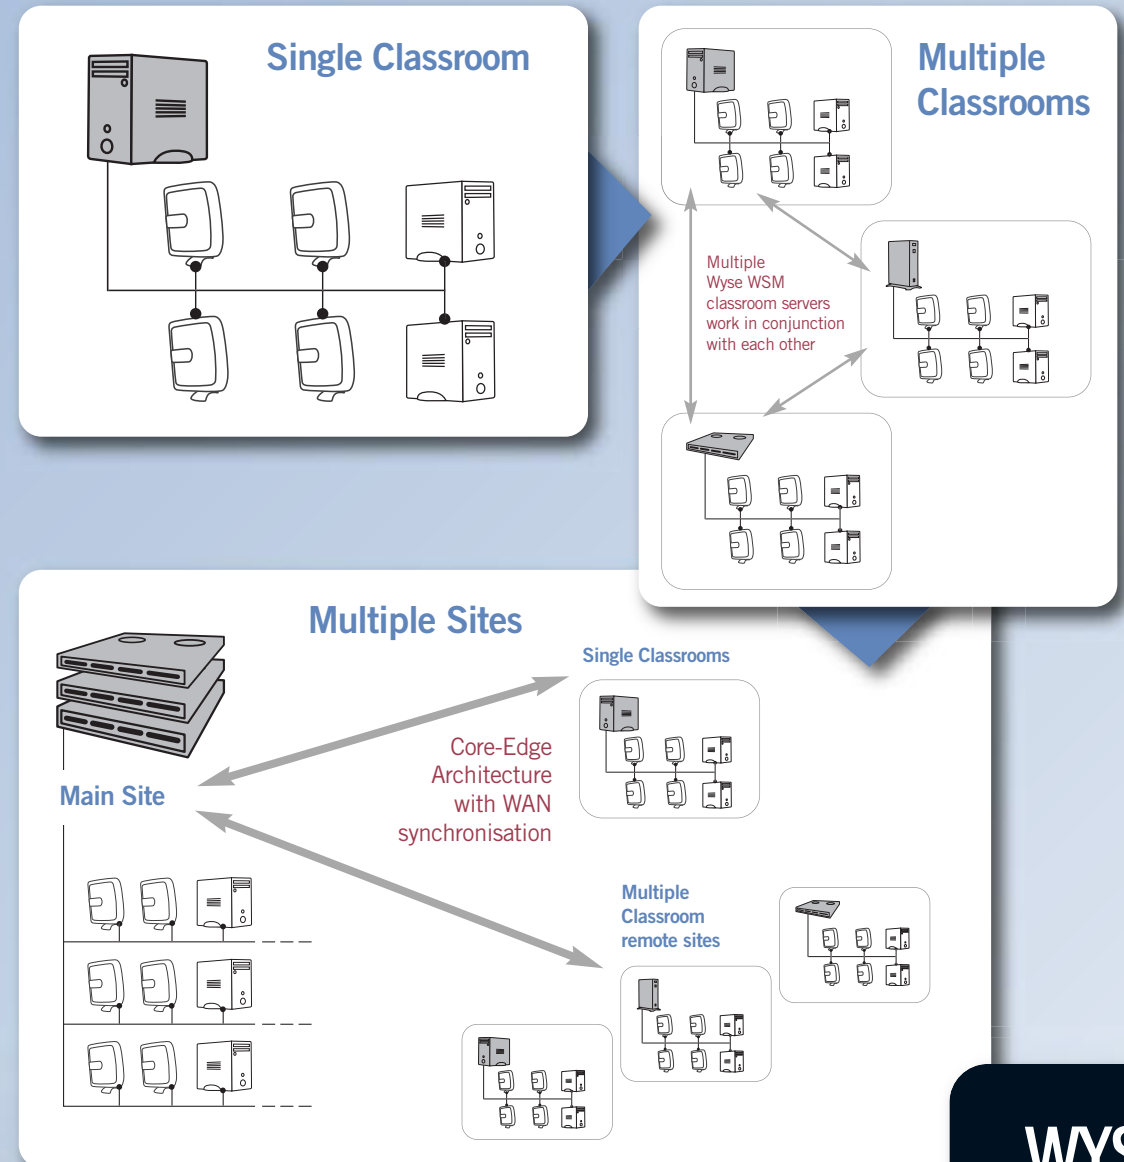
Single Classroom

Multiple Classrooms

Multiple Wyse WSM classroom servers work in conjunction with each other

Multiple Sites

Single Classrooms

Core-Edge Architecture with WAN synchronisation

Main Site

Multiple Classroom remote sites

WYS